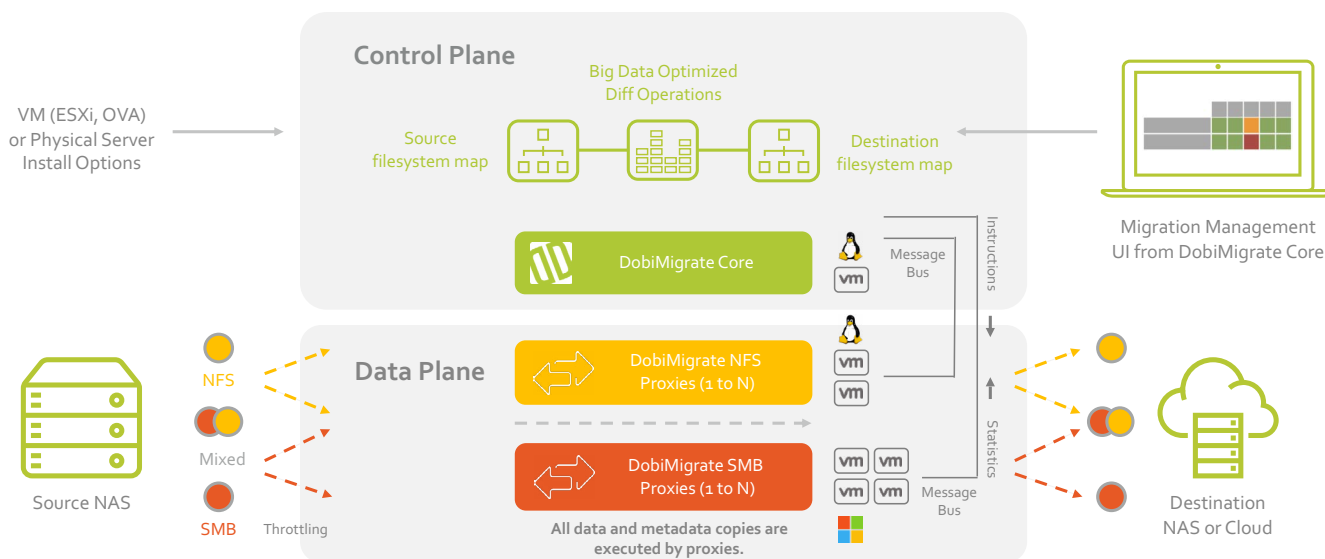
Control Plane

VM (ESXi, OVA) or Physical Server Install Options

Big Data Optimized Diff Operations

Source filesystem map

Destination filesystem map

Migration Management UI from DobiMigrate Core

DobiMigrate Core

vm

Message Bus

Instructions

Data Plane

NFS

Mixed

SMB

Source NAS

Throttling

DobiMigrate NFS Proxies (1 to N)

vm

vm

DobiMigrate SMB Proxies (1 to N)

vm vm

vm vm

Message Bus

Statistics

All data and metadata copies are executed by proxies.

Destination NAS or Cloud